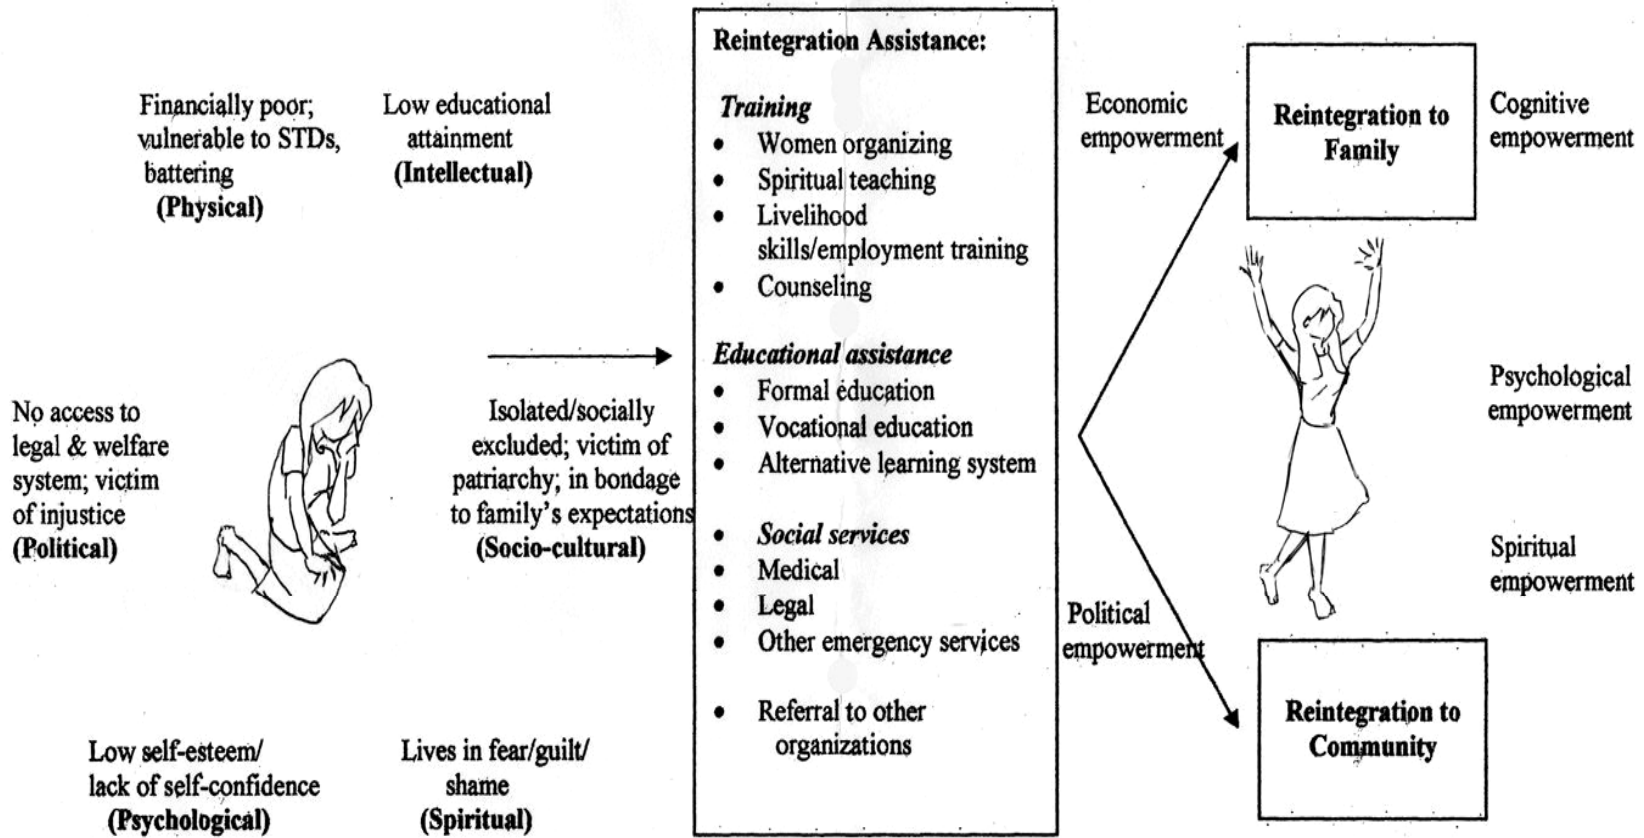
Financially poor; vulnerable to STDs, battering
**(Physical)**

Low educational attainment
**(Intellectual)**

No access to legal & welfare system; victim of injustice
**(Political)**

Isolated/socially excluded; victim of patriarchy; in bondage to family's expectations
**(Socio-cultural)**

Low self-esteem/ lack of self-confidence
**(Psychological)**

Lives in fear/guilt/ shame
**(Spiritual)**

**Reintegration Assistance:**

***Training***
- Women organizing
- Spiritual teaching
- Livelihood skills/employment training
- Counseling

***Educational assistance***
- Formal education
- Vocational education
- Alternative learning system

- *Social services*
- Medical
- Legal
- Other emergency services

- Referral to other organizations

Economic empowerment

Political empowerment

**Reintegration to Family**

**Reintegration to Community**

Cognitive empowerment

Psychological empowerment

Spiritual empowerment